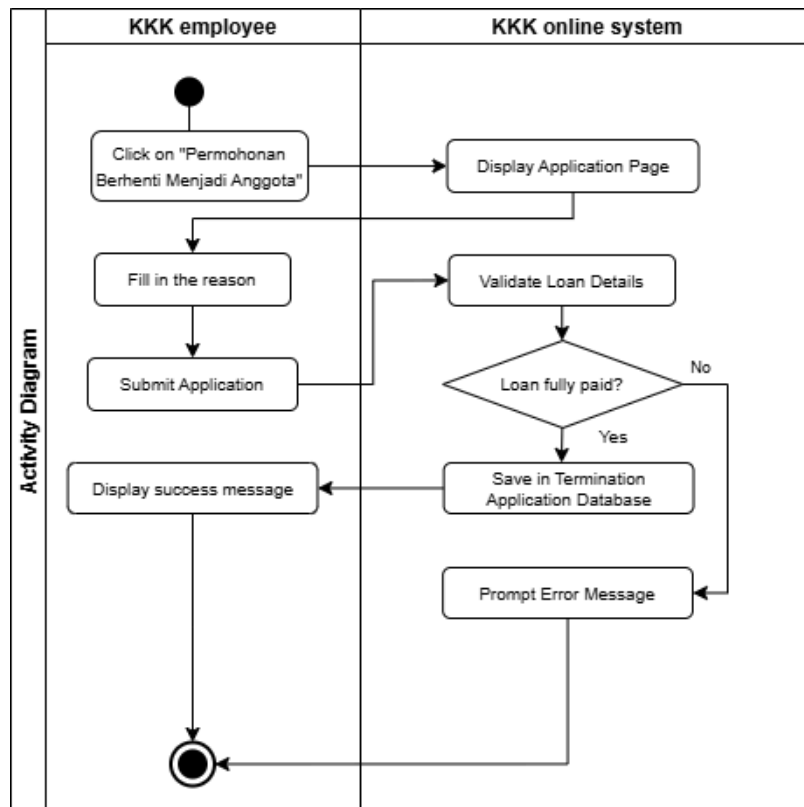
Activity Diagram

KKK employee

KKK online system

Click on "Permohonan Berhenti Menjadi Anggota"

Display Application Page

Fill in the reason

Validate Loan Details

Submit Application

Loan fully paid?

No

Yes

Display success message

Save in Termination Application Database

Prompt Error Message